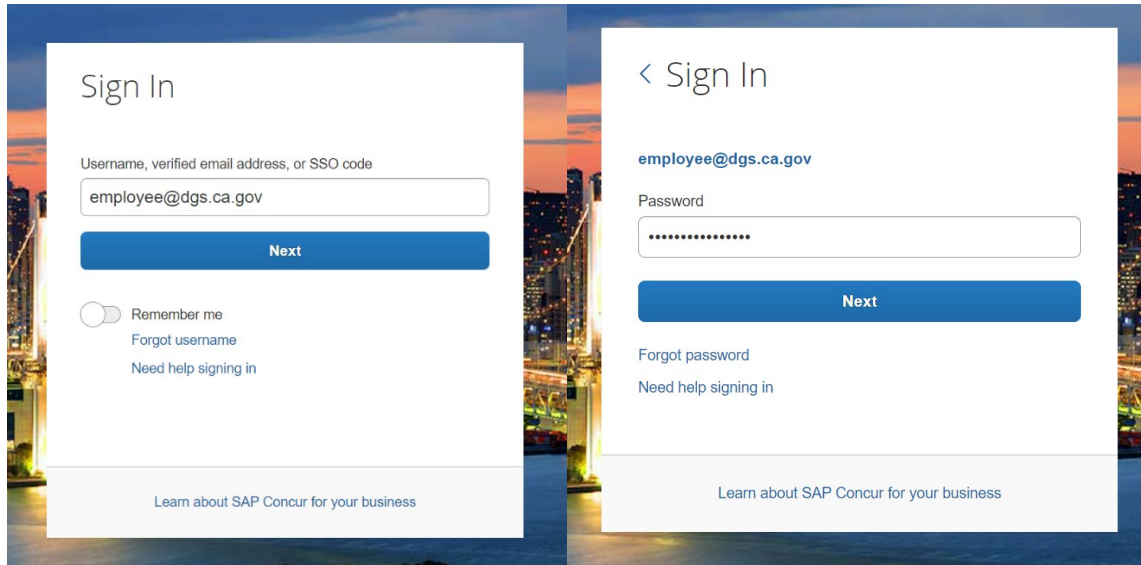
Sign In

Username, verified email address, or SSO code

employee@dgs.ca.gov

Next

Remember me

Forgot username

Need help signing in

Learn about SAP Concur for your business

< Sign In

employee@dgs.ca.gov

Password

••••••••••••••••

Next

Forgot password

Need help signing in

Learn about SAP Concur for your business